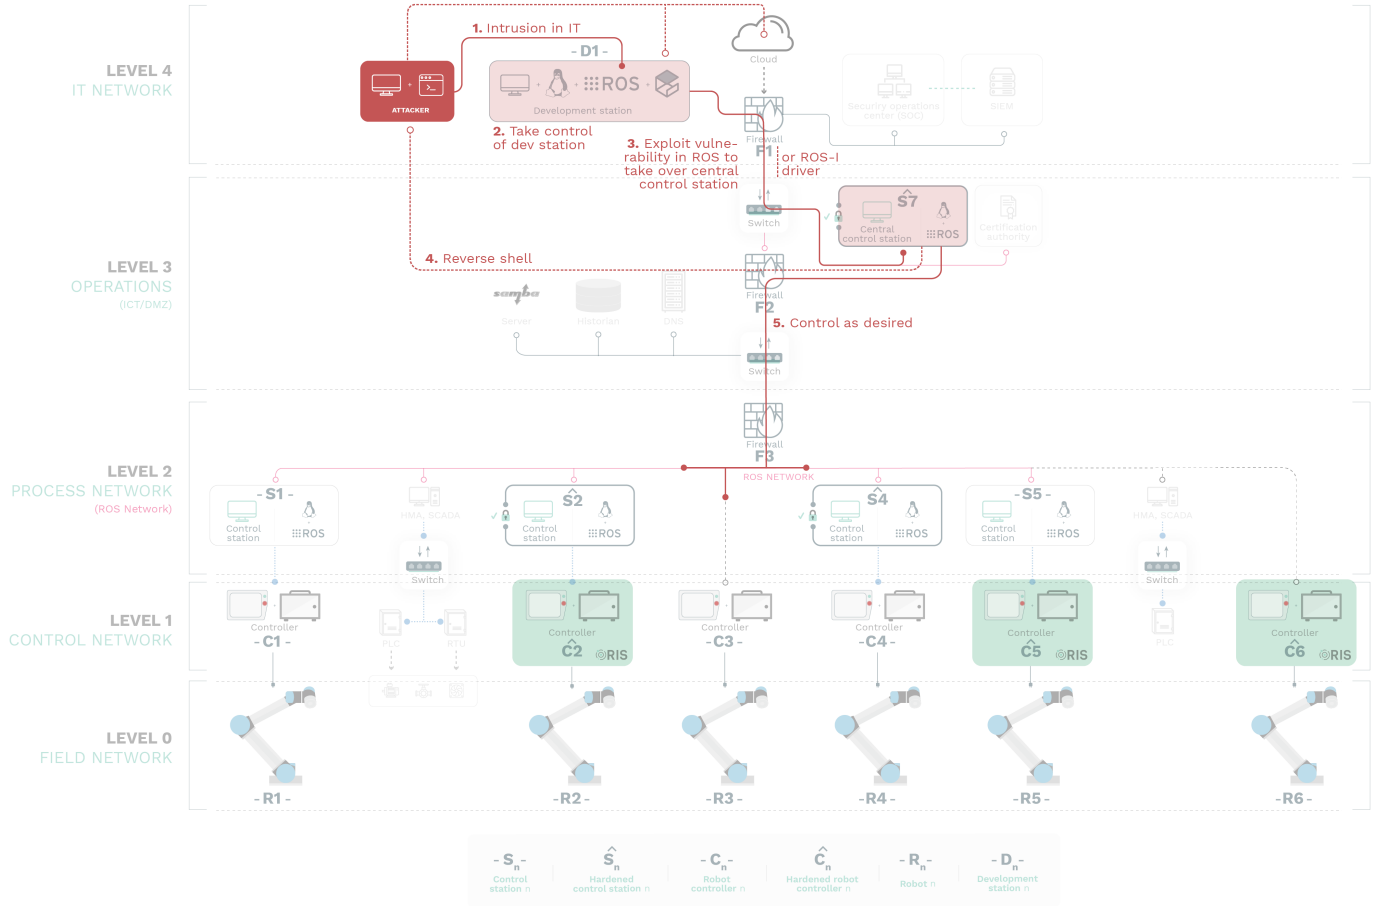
LEVEL 4
IT NETWORK

1. Intrusion in IT

- D1 -

Cloud

ATTACKER

ROS

Development station

Security operations center (SOC)

SIEM

2. Take control of dev station

3. Exploit vulnerability in ROS to take over central control station

Firewall
F1

or ROS-I driver

LEVEL 3
OPERATIONS
(ICT/DMZ)

Switch

S7

Central control station

ROS

Certification authority

4. Reverse shell

Firewall
F2

samba

Server

Historian

DNS

5. Control as desired

Switch

Firewall
F3

LEVEL 2
PROCESS NETWORK
(ROS Network)

ROS NETWORK

- S1 -
Control station
ROS

HMA, SCADA

Switch

S2
Control station
ROS

S4
Control station
ROS

- S5 -
Control station
ROS

HMA, SCADA

Switch

LEVEL 1
CONTROL NETWORK

Controller
- C1 -

PLC

RTU

Controller
C2
RIS

Controller
- C3 -

Controller
- C4 -

Controller
C5
RIS

PLC

Controller
C6
RIS

LEVEL 0
FIELD NETWORK

- R1 -

- R2 -

- R3 -

- R4 -

- R5 -

- R6 -

- $S_n$ -
Control station n

$\hat{S}_n$
Hardened control station n

- $C_n$ -
Robot controller n

$\hat{C}_n$
Hardened robot controller n

- $R_n$ -
Robot n

- $D_n$ -
Development station n